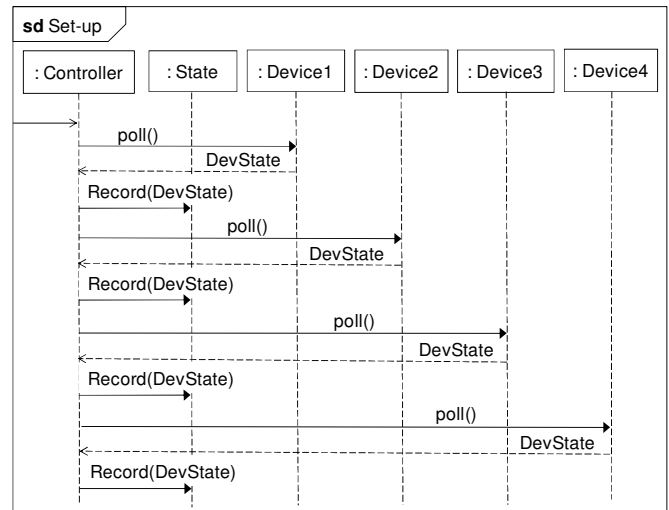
**sd** Set-up

: Controller

: State

: Device1

: Device2

: Device3

: Device4

poll()

DevState

Record(DevState)

poll()

DevState

Record(DevState)

poll()

DevState

Record(DevState)

poll()

DevState

Record(DevState)